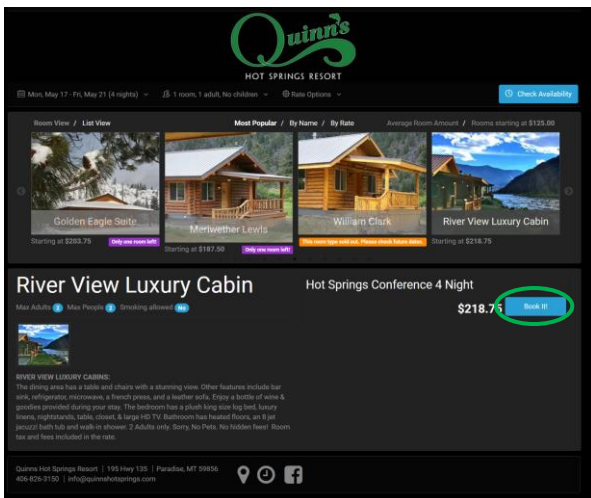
Quinn's
HOT SPRINGS RESORT

Mon, May 17 - Fri, May 21 (4 nights) 1 room, 1 adult, No children Rate Options Check Availability

Room View / List View Most Popular / By Name / By Rate Average Room Amount / Rooms starting at $125.00

Golden Eagle Suite
Starting at $203.75 Only one room left

Meriwether Lewis
Starting at $197.50 Only one room left

William Clark
This room type sold out. Please check future dates

River View Luxury Cabin
Starting at $218.75

River View Luxury Cabin
Max Adults 2 Max People 2 Smoking allowed No

Hot Springs Conference 4 Night
$218.75 Book it!

RIVER VIEW LUXURY CABINS:
The dining area has a table and chairs with a stunning view. Other features include bar sink, refrigerator, microwave, a french press, and a leather sofa. Enjoy a bottle of wine & goodies provided during your stay. The bedroom has a plush king size log bed, luxury linens, nightstands, table, closet, & large HD TV. Bathroom has heated floors, an 8 jet jacuzzi bath tub and walk-in shower. 2 Adults only. Sorry, No Pets. No hidden fees! Room tax and fees included in the rate.

Quinns Hot Springs Resort | 195 Hwy 135 | Paradise, MT 59856
406-826-3150 | info@quinnshotsprings.com